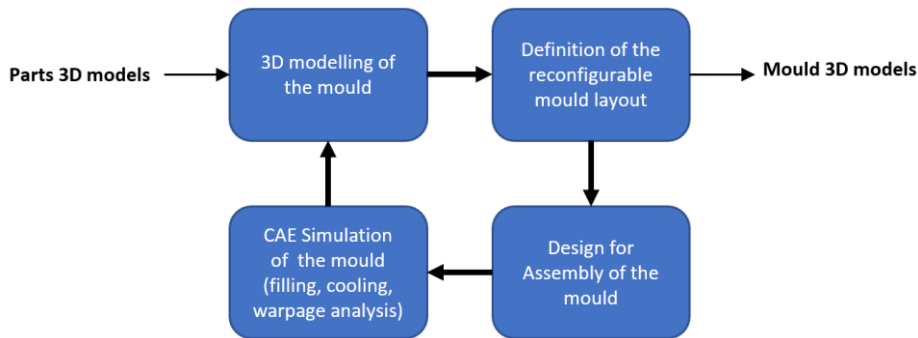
Parts 3D models

3D modelling of the mould

Definition of the reconfigurable mould layout

Mould 3D models

Design for Assembly of the mould

CAE Simulation of the mould (filling, cooling, warpage analysis)